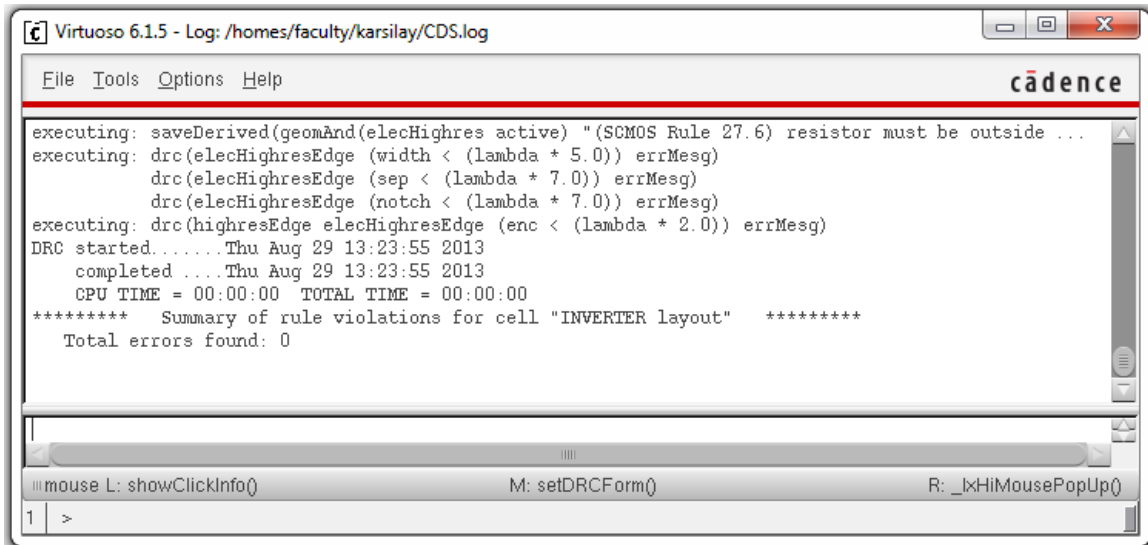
Virtuoso 6.1.5 - Log: /homes/faculty/karsilay/CDS.log

File Tools Options Help

cādence

executing: saveDerived(geomAnd(elecHighres active) "(SCMOS Rule 27.6) resistor must be outside ...
executing: drc(elecHighresEdge (width < (lambda * 5.0)) errMesg)
drc(elecHighresEdge (sep < (lambda * 7.0)) errMesg)
drc(elecHighresEdge (notch < (lambda * 7.0)) errMesg)
executing: drc(highresEdge elecHighresEdge (enc < (lambda * 2.0)) errMesg)
DRC started.......Thu Aug 29 13:23:55 2013
completed ....Thu Aug 29 13:23:55 2013
CPU TIME = 00:00:00 TOTAL TIME = 00:00:00
********* Summary of rule violations for cell "INVERTER layout" *********
Total errors found: 0

mouse L: showClickInfo()

M: setDRCForm()

R: _lxHiMousePopUp()

1 >